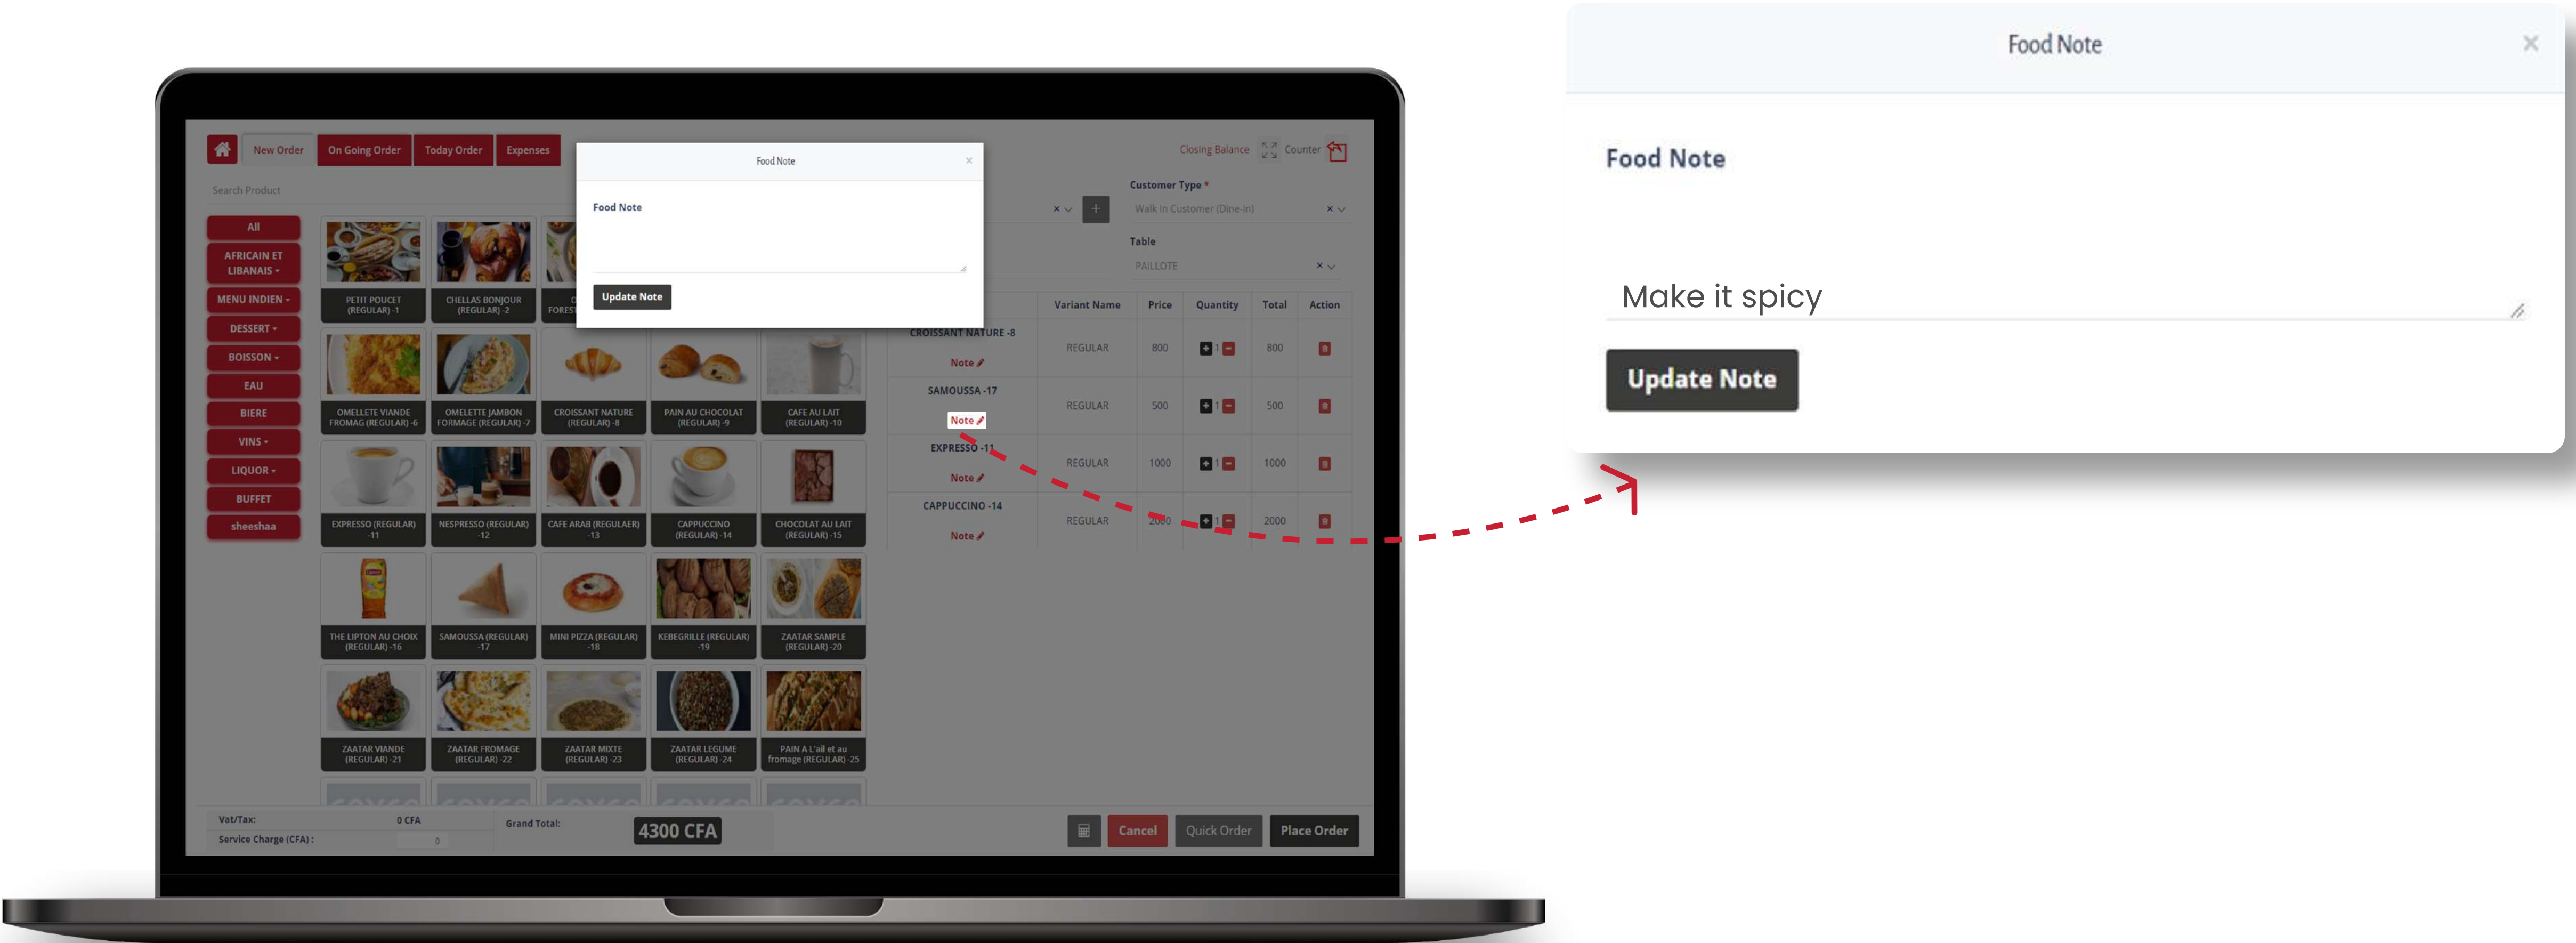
New Order
On Going Order
Today Order
Expenses

Closing Balance
Counter

Search Product

All
AFRICAIN ET LIBANAIS
MENU INDIEN
DESSERT
BOISSON
EAU
BIERE
VINS
LIQUOR
BUFFET
sheeshaa

PETIT POUCET (REGULAR) -1
CHELLAS BONJOUR (REGULAR) -2
FOREST
OMELLETE VIANDE FROMAG (REGULAR) -6
OMELETTE JAMBON FORMAGE (REGULAR) -7
CROISSANT NATURE (REGULAR) -8
PAIN AU CHOCOLAT (REGULAR) -9
CAFE AU LAIT (REGULAR) -10
EXPRESSO (REGULAR) -11
NESPRESSO (REGULAR) -12
CAFE ARAB (REGULAER) -13
CAPPUCCINO (REGULAR) -14
CHOCOLAT AU LAIT (REGULAR) -15
THE LIPTON AU CHOIX (REGULAR) -16
SAMOUSSA (REGULAR) -17
MINI PIZZA (REGULAR) -18
KEBEGRILLE (REGULAR) -19
ZAATAR SAMPLE (REGULAR) -20
ZAATAR VIANDE (REGULAR) -21
ZAATAR FROMAGE (REGULAR) -22
ZAATAR MIXTE (REGULAR) -23
ZAATAR LEGUME (REGULAR) -24
PAIN A L'ail et au fromage (REGULAR) -25

Food Note
Food Note
Update Note

Customer Type *
Walk In Customer (Dine-in)
Table
PAILLOTE

| | Variant Name | Price | Quantity | Total | Action |
|---|---|---|---|---|---|
| CROISSANT NATURE -8 Note | REGULAR | 800 | 1 | 800 | |
| SAMOUSSA -17 Note | REGULAR | 500 | 1 | 500 | |
| EXPRESSO -11 Note | REGULAR | 1000 | 1 | 1000 | |
| CAPPUCCINO -14 Note | REGULAR | 2000 | 1 | 2000 | |

Vat/Tax: 0 CFA
Service Charge (CFA) : 0
Grand Total: 4300 CFA
Cancel
Quick Order
Place Order

Food Note
×
Food Note
Make it spicy
Update Note